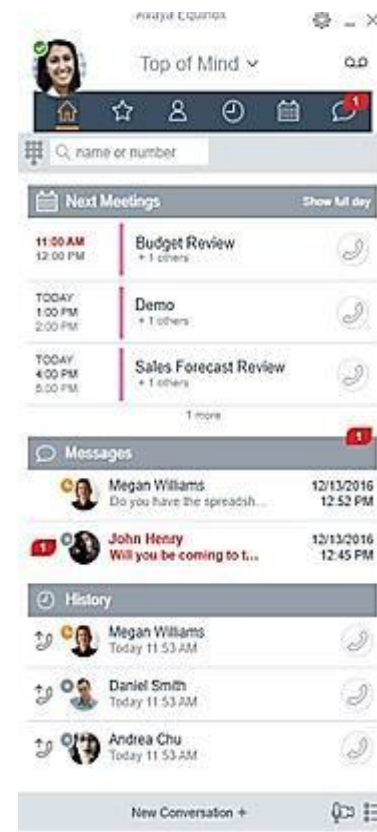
Avaya Equinox

Top of Mind

1

name or number

Next Meetings

Show full day

11:00 AM
12:00 PM

Budget Review
+ 1 others

TODAY
1:00 PM
2:00 PM

Demo
+ 1 others

TODAY
4:00 PM
5:00 PM

Sales Forecast Review
+ 1 others

1 more

Messages

1

Megan Williams
Do you have the spreadsh...

12/13/2016
12:52 PM

1

John Henry
Will you be coming to t...

12/13/2016
12:45 PM

History

Megan Williams
Today 11:53 AM

Daniel Smith
Today 11:53 AM

Andrea Chu
Today 11:53 AM

New Conversation +